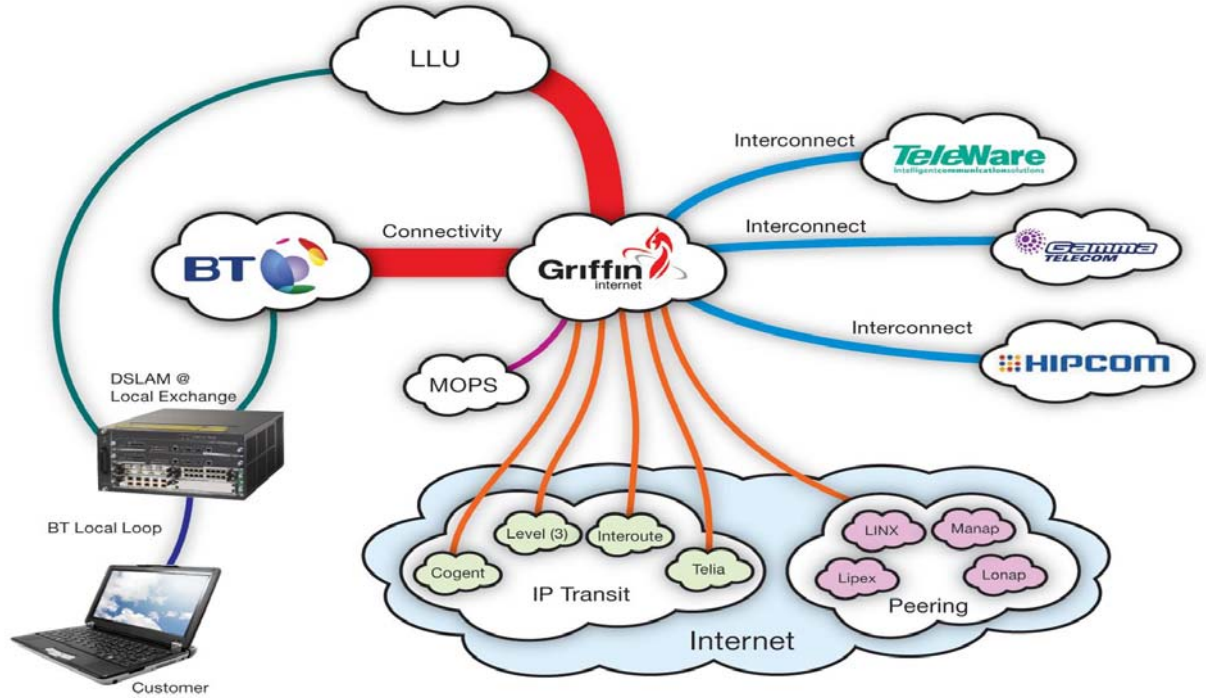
LLU

Interconnect

TeleWare
intelligentcommunicationsolutions

Interconnect

Gamma
TELECOM

Connectivity

BT

Griffin
internet

Interconnect

HIPCOM

MOPS

DSLAM @
Local Exchange

BT Local Loop

Cogent

Level (3)

Interoute

Telia

IP Transit

LINX

Manap

Lipex

Lonap

Peering

Internet

Customer